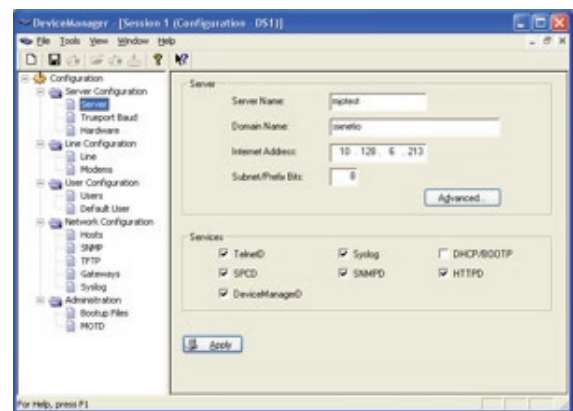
DeviceManager - [Session 1 (Configuration - DS1)]

File Tools View Window Help

Configuration
Server Configuration
Server
Truport Baud
Hardware
Line Configuration
Line
Modems
User Configuration
Users
Default User
Network Configuration
Hosts
SNMP
TFTP
Gateways
Syslog
Administration
Bootup Files
MOTD

Server

Server Name: mjotest

Domain Name: osnetio

Internet Address: 10 . 128 . 6 . 213

Subnet/Prefix Bits: 8

Advanced...

Services

TelnetD
Syslog
DHCP/BOOTP
SPCD
SNMPD
HTTPD
DeviceManagerD

Apply

For Help, press F1